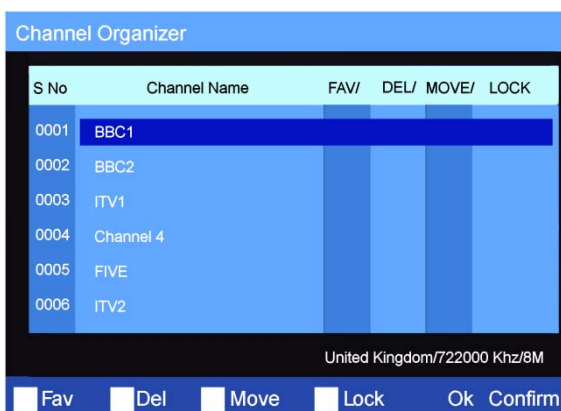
Channel Organizer

| S No | Channel Name | FAV/ | DEL/ | MOVE/ | LOCK |
|---|---|---|---|---|---|
| 0001 | BBC1 | | | | |
| 0002 | BBC2 | | | | |
| 0003 | ITV1 | | | | |
| 0004 | Channel 4 | | | | |
| 0005 | FIVE | | | | |
| 0006 | ITV2 | | | | |

United Kingdom/722000 Khz/8M

Fav Del Move Lock Ok Confirm